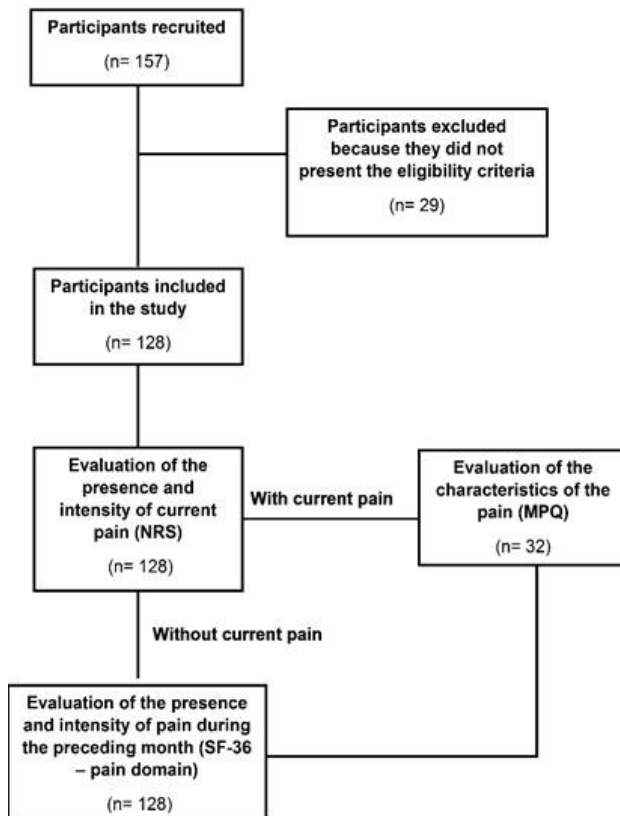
Participants recruited

(n= 157)

Participants excluded because they did not present the eligibility criteria

(n= 29)

Participants included in the study

(n= 128)

Evaluation of the presence and intensity of current pain (NRS)

(n= 128)

With current pain

Evaluation of the characteristics of the pain (MPQ)

(n= 32)

Without current pain

Evaluation of the presence and intensity of pain during the preceding month (SF-36 – pain domain)

(n= 128)